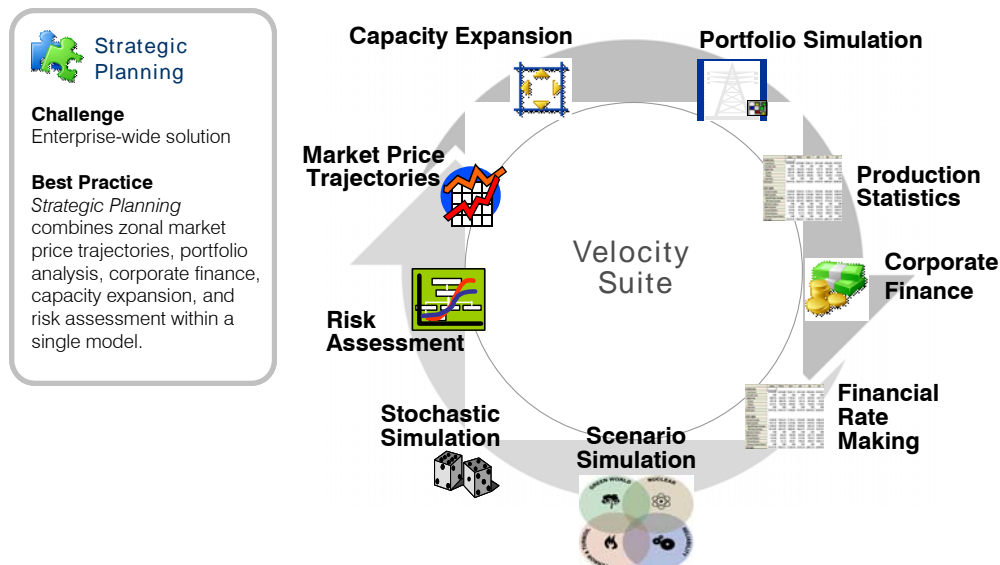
Strategic Planning

Challenge
Enterprise-wide solution

Best Practice
*Strategic Planning* combines zonal market price trajectories, portfolio analysis, corporate finance, capacity expansion, and risk assessment within a single model.

Capacity Expansion

Portfolio Simulation

Production Statistics

Corporate Finance

Financial Rate Making

Scenario Simulation

GREEN WORLD
NUCLEAR

Stochastic Simulation

Risk Assessment

Market Price Trajectories

Velocity Suite